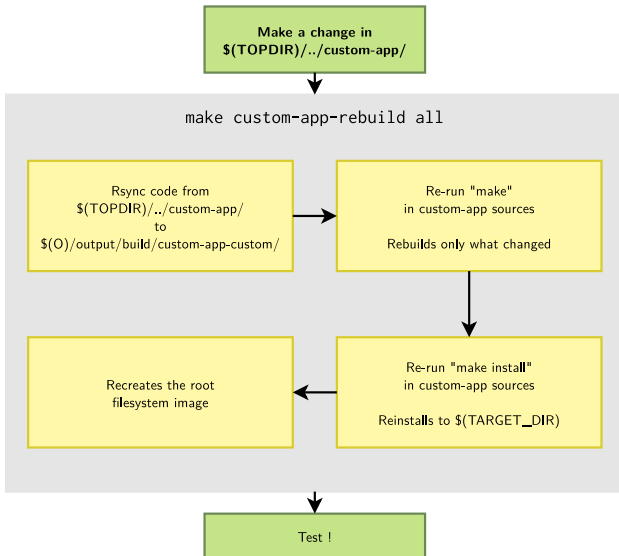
Make a change in
$(TOPDIR)/../custom-app/

make custom-app-rebuild all

Rsync code from
$(TOPDIR)/../custom-app/
to
$(O)/output/build/custom-app-custom/

Re-run "make"
in custom-app sources

Rebuilds only what changed

Re-run "make install"
in custom-app sources

Reinstalls to $(TARGET_DIR)

Recreates the root
filesystem image

Test !